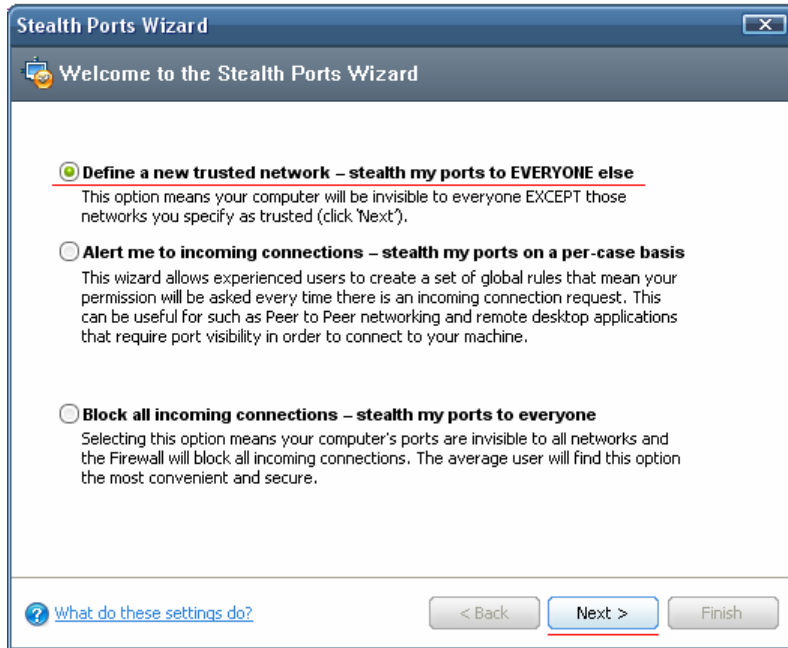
Stealth Ports Wizard

Welcome to the Stealth Ports Wizard

Define a new trusted network – stealth my ports to EVERYONE else
This option means your computer will be invisible to everyone EXCEPT those networks you specify as trusted (click 'Next').

Alert me to incoming connections – stealth my ports on a per-case basis
This wizard allows experienced users to create a set of global rules that mean your permission will be asked every time there is an incoming connection request. This can be useful for such as Peer to Peer networking and remote desktop applications that require port visibility in order to connect to your machine.

Block all incoming connections – stealth my ports to everyone
Selecting this option means your computer's ports are invisible to all networks and the Firewall will block all incoming connections. The average user will find this option the most convenient and secure.

What do these settings do?

< Back

Next >

Finish